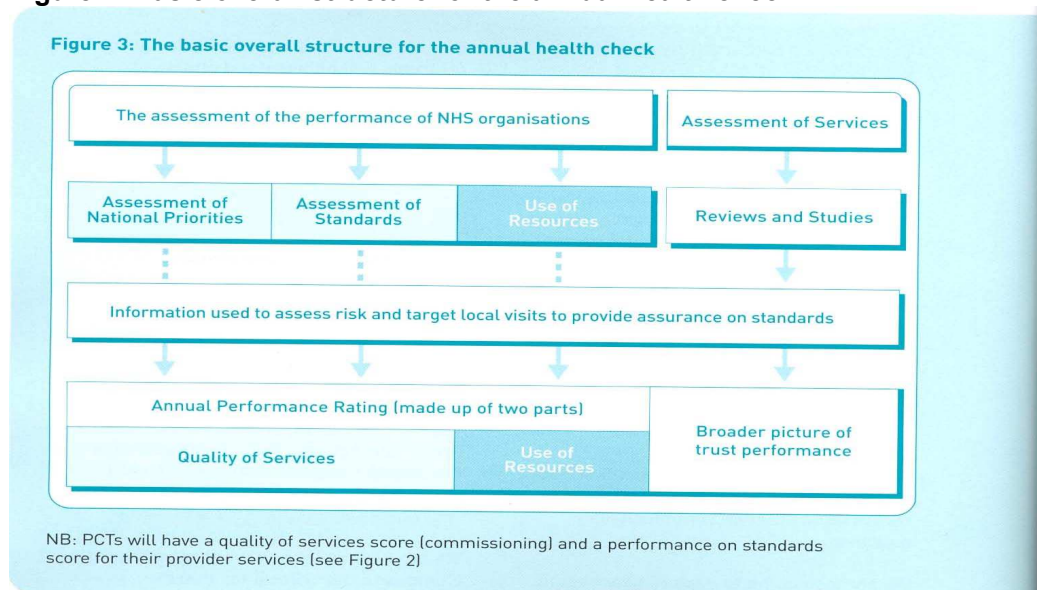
Figure 3: The basic overall structure for the annual health check

The assessment of the performance of NHS organisations

Assessment of Services

Assessment of National Priorities

Assessment of Standards

Use of Resources

Reviews and Studies

Information used to assess risk and target local visits to provide assurance on standards

Annual Performance Rating (made up of two parts)

Quality of Services

Use of Resources

Broader picture of trust performance

NB: PCTs will have a quality of services score (commissioning) and a performance on standards score for their provider services (see Figure 2)